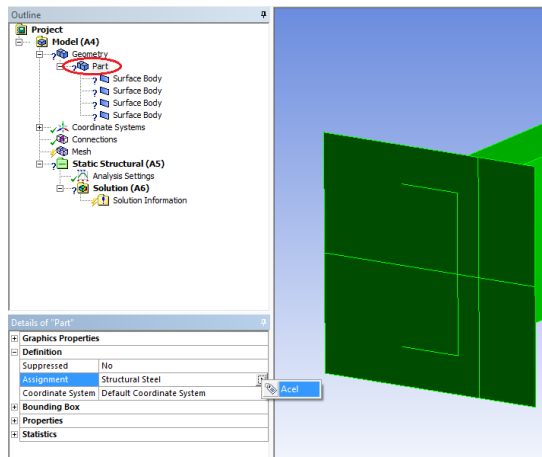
Outline

Project
Model (A4)
Geometry
Part
Surface Body
Surface Body
Surface Body
Surface Body
Coordinate Systems
Connections
Mesh
Static Structural (A5)
Analysis Settings
Solution (A6)
Solution Information

Details of "Part"

| Graphics Properties | |
|---|---|
| Definition | |
| Suppressed | No |
| Assignment | Structural Steel |
| Coordinate System | Default Coordinate System |
| Bounding Box | |
| Properties | |
| Statistics | |

Acel